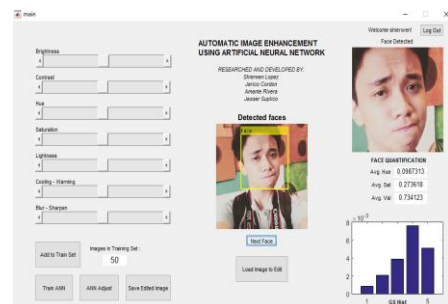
main

Brightness

Contrast

Hue

Saturation

Lightness

Cooling - Warming

Blur - Sharpen

Add to Train Set

Images in Training Set :

50

Train ANN

ANN Adjust

Save Edited Image

AUTOMATIC IMAGE ENHANCEMENT USING ARTIFICIAL NEURAL NETWORK

RESEARCHED AND DEVELOPED BY:
Shereen Lopez
Jerico Cordon
Arante Rivera
Jesser Suplico

Detected faces

Face

Next Face

Load Image to Edit

Welcome sherrvert

Log Out

Face Detected

FACE QUANTIFICATION

Avg. Hue 0.0987313

Avg. Sat 0.273618

Avg. Val 0.734123

$\times 10^{-3}$

8

6

4

2

0

1

GS Hist

5